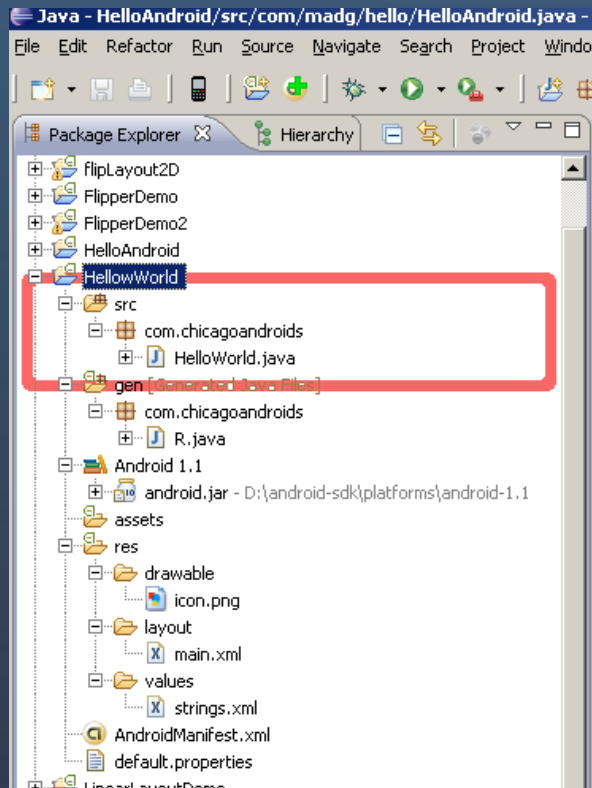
Java - HelloAndroid/src/com/madg/hello/HelloAndroid.java -

File Edit Refactor Run Source Navigate Search Project Windo

Package Explorer Hierarchy

flipLayout2D
FlipperDemo
FlipperDemo2
HelloAndroid
HellowWorld
src
com.chicagoandroids
HelloWorld.java
gen [Generated Java Files]
com.chicagoandroids
R.java
Android 1.1
android.jar - D:\android-sdk\platforms\android-1.1
assets
res
drawable
icon.png
layout
main.xml
values
strings.xml
AndroidManifest.xml
default.properties
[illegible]